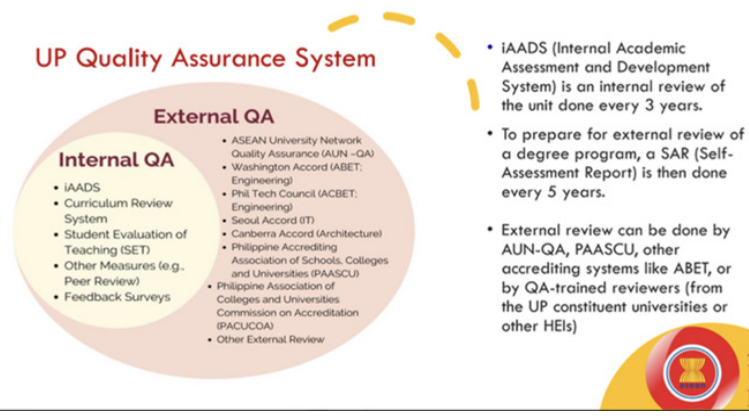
UP Quality Assurance System

External QA

Internal QA

- iAADS
- Curriculum Review System
- Student Evaluation of Teaching (SET)
- Other Measures (e.g., Peer Review)
- Feedback Surveys

- ASEAN University Network Quality Assurance (AUN -QA)
- Washington Accord (ABET; Engineering)
- Phil Tech Council (ACBET; Engineering)
- Seoul Accord (IT)
- Canberra Accord (Architecture)
- Philippine Accrediting Association of Schools, Colleges and Universities (PAASCU)
- Philippine Association of Colleges and Universities Commission on Accreditation (PACUCOA)
- Other External Review

- iAADS (Internal Academic Assessment and Development System) is an internal review of the unit done every 3 years.

- To prepare for external review of a degree program, a SAR (Self-Assessment Report) is then done every 5 years.

- External review can be done by AUN-QA, PAASCU, other accrediting systems like ABET, or by QA-trained reviewers (from the UP constituent universities or other HEIs)